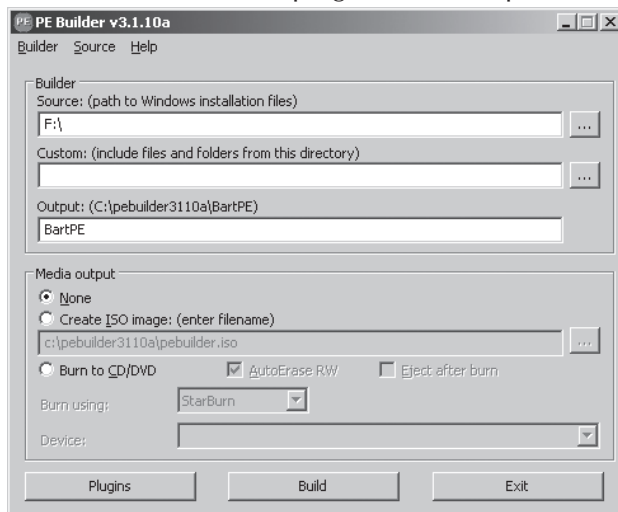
PE Builder v3.1.10a

Builder Source Help

Builder

Source: (path to Windows installation files)

F:\

...

Custom: (include files and folders from this directory)

...

Output: (C:\pebuilder3110a\BartPE)

BartPE

Media output

None

Create ISO image: (enter filename)

c:\pebuilder3110a\pebuilder.iso

...

Burn to CD/DVD

AutoErase RW

Eject after burn

Burn using:

StarBurn

Device:

Plugins

Build

Exit